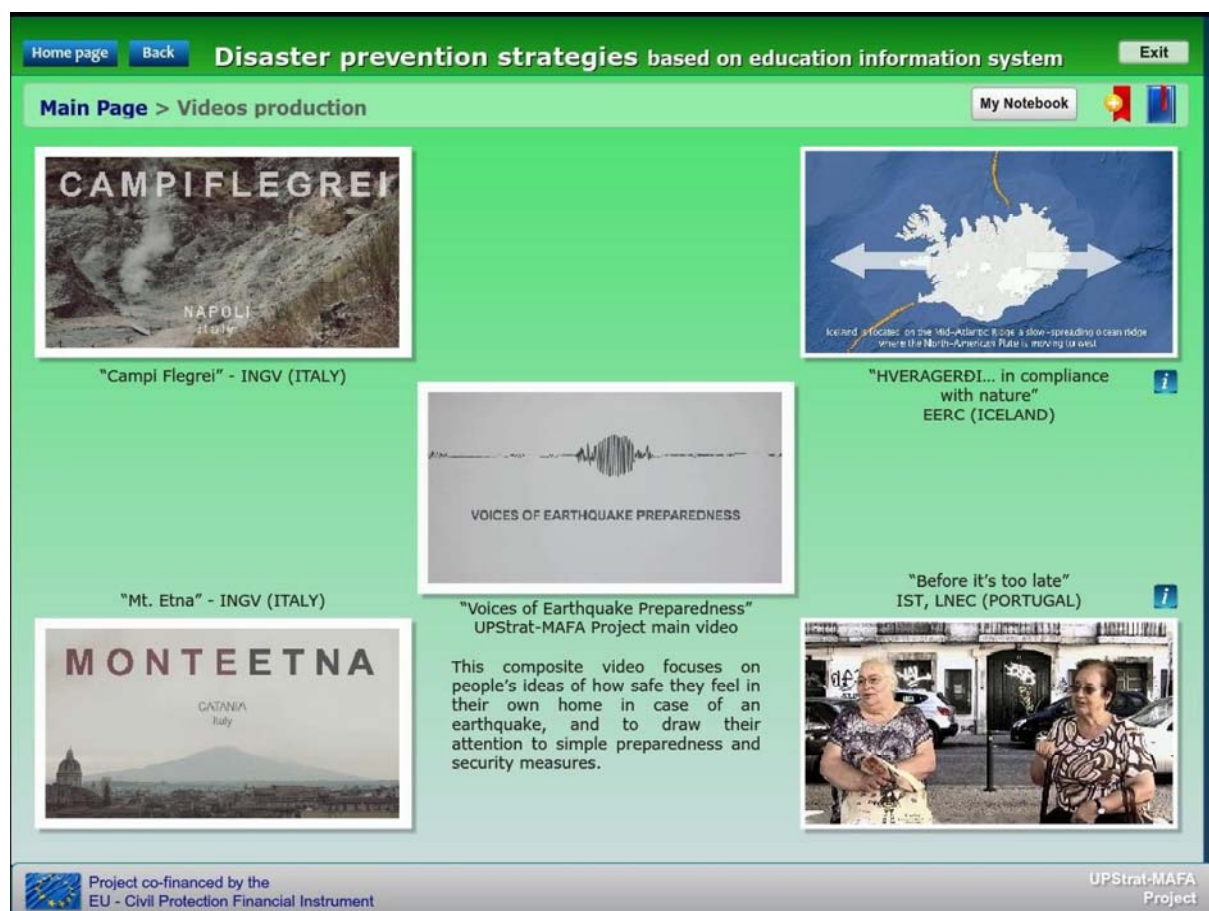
Home page Back **Disaster prevention strategies** based on education information system Exit

**Main Page** > Videos production

My Notebook

CAMPIFLEGREI

NAPOLI
Italy

"Campi Flegrei" - INGV (ITALY)

Iceland is located on the Mid-Atlantic Ridge a slow-spreading ocean ridge where the North-American Plate is moving to west

"HVERAGERÐI... in compliance with nature"
EERC (ICELAND)

VOICES OF EARTHQUAKE PREPAREDNESS

"Mt. Etna" - INGV (ITALY)

MONTEETNA

CATANIA
Italy

"Voices of Earthquake Preparedness"
UPStrat-MAFA Project main video

This composite video focuses on people's ideas of how safe they feel in their own home in case of an earthquake, and to draw their attention to simple preparedness and security measures.

"Before it's too late"
IST, LNEC (PORTUGAL)

Project co-financed by the
EU - Civil Protection Financial Instrument

UPStrat-MAFA
Project